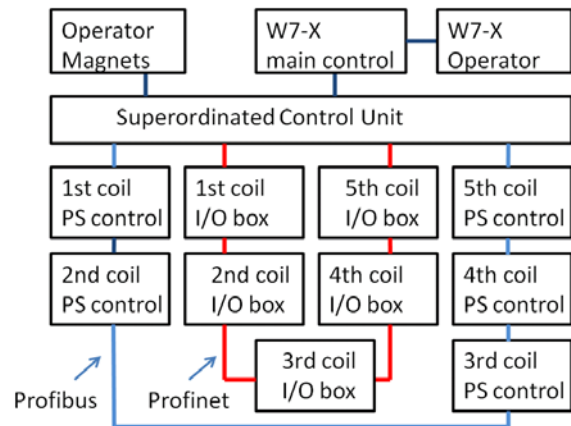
Operator Magnets

W7-X main control

W7-X Operator

Superordinated Control Unit

1st coil PS control

1st coil I/O box

5th coil I/O box

5th coil PS control

2nd coil PS control

2nd coil I/O box

4th coil I/O box

4th coil PS control

3rd coil I/O box

3rd coil PS control

Profibus

Profinet